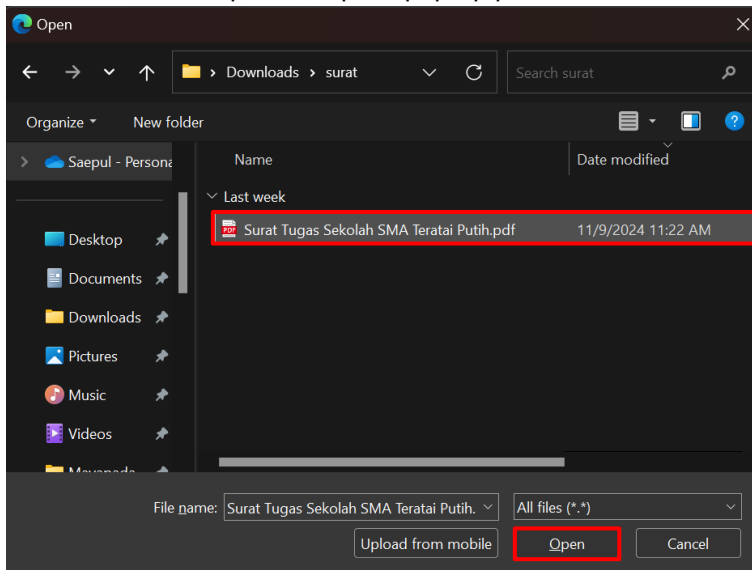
Open

Downloads › surat

Search surat

Organize ▾ New folder

Saepul - Persona

Desktop

Documents

Downloads

Pictures

Music

Videos

Name

Date modified

Last week

Surat Tugas Sekolah SMA Teratai Putih.pdf 11/9/2024 11:22 AM

File name: Surat Tugas Sekolah SMA Teratai Putih.

All files (*.*)

Upload from mobile

Open

Cancel